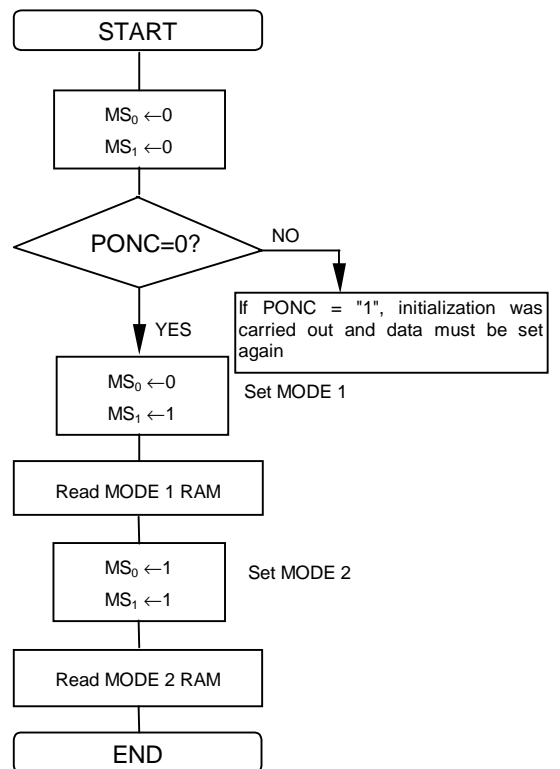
START

$MS_0 \leftarrow 0$
$MS_1 \leftarrow 0$

PONC=0?

NO

If PONC = "1", initialization was carried out and data must be set again

YES

$MS_0 \leftarrow 0$
$MS_1 \leftarrow 1$

Set MODE 1

Read MODE 1 RAM

$MS_0 \leftarrow 1$
$MS_1 \leftarrow 1$

Set MODE 2

Read MODE 2 RAM

END